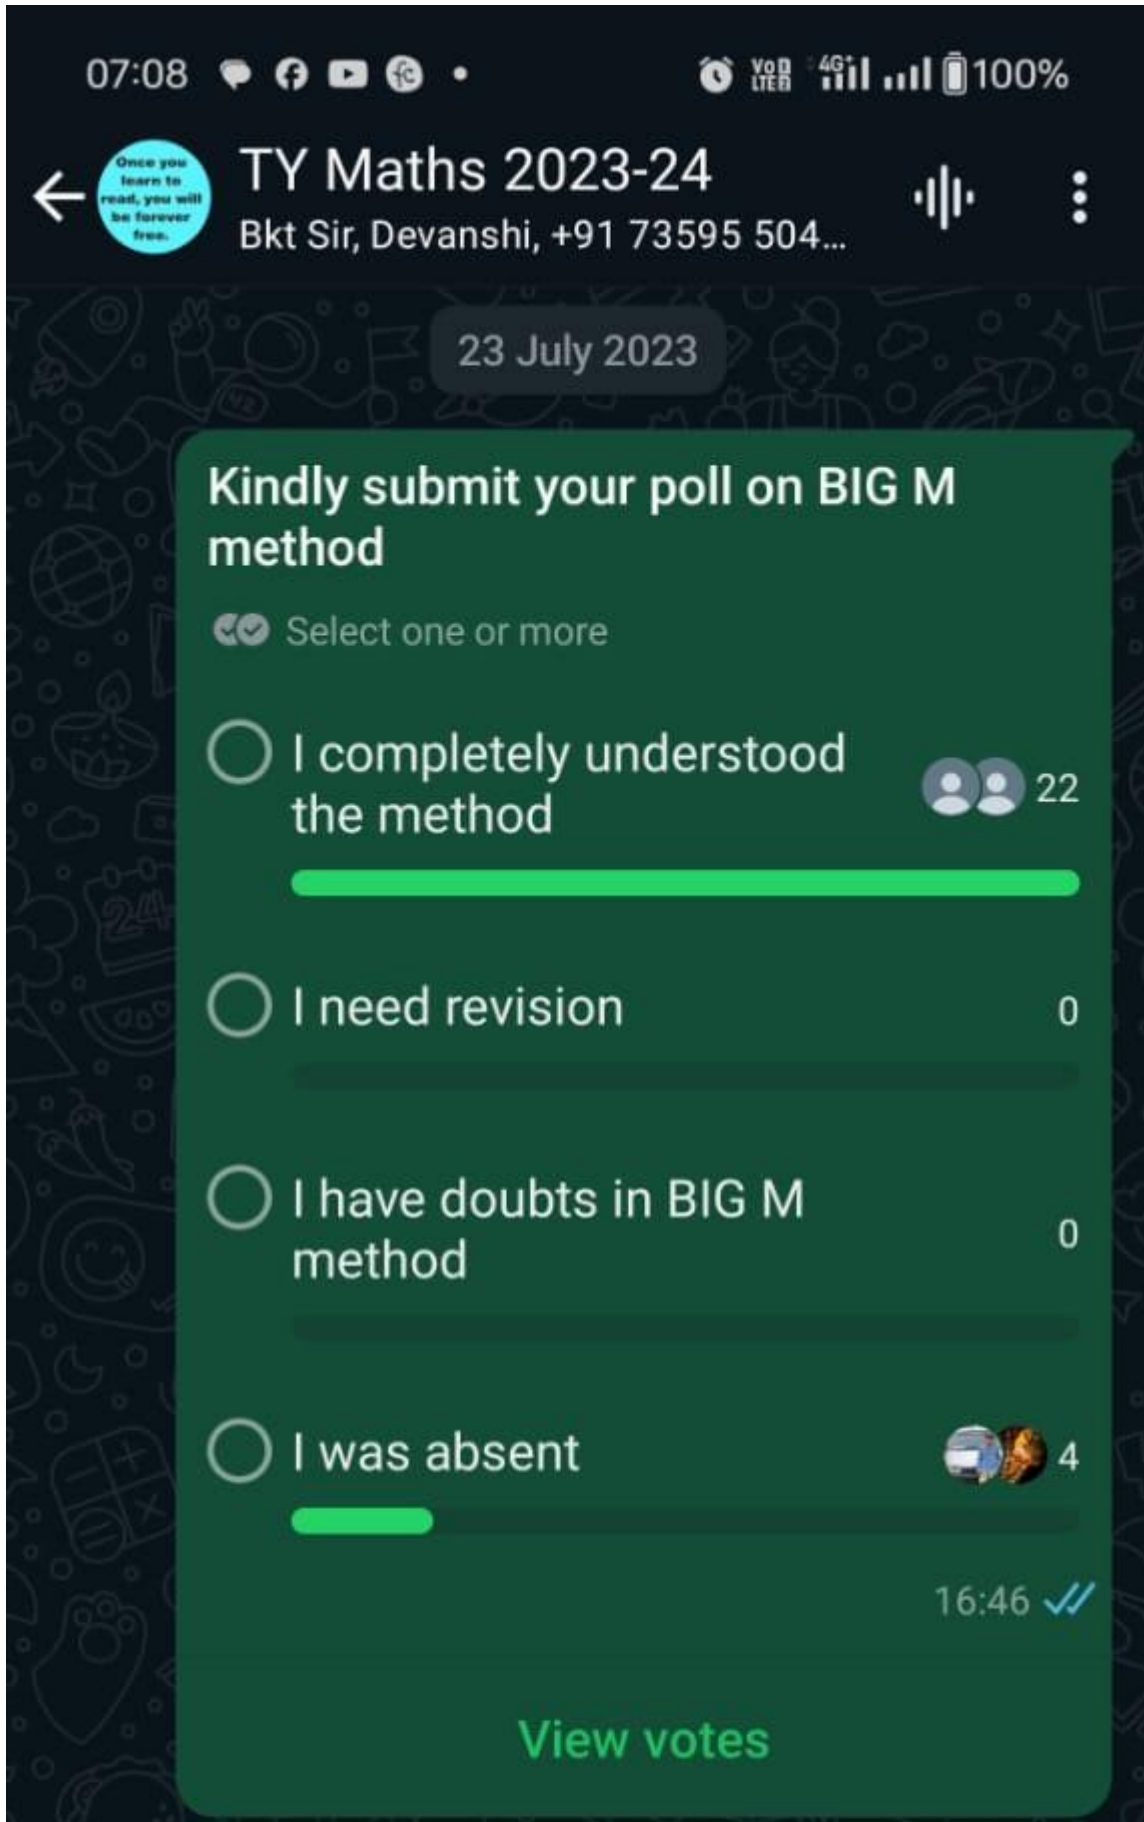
07:08 100%

Once you learn to read, you will be forever free.

TY Maths 2023-24
Bkt Sir, Devanshi, +91 73595 504...

23 July 2023

Kindly submit your poll on BIG M method

Select one or more

I completely understood the method 22

I need revision 0

I have doubts in BIG M method 0

I was absent 4

16:46

View votes